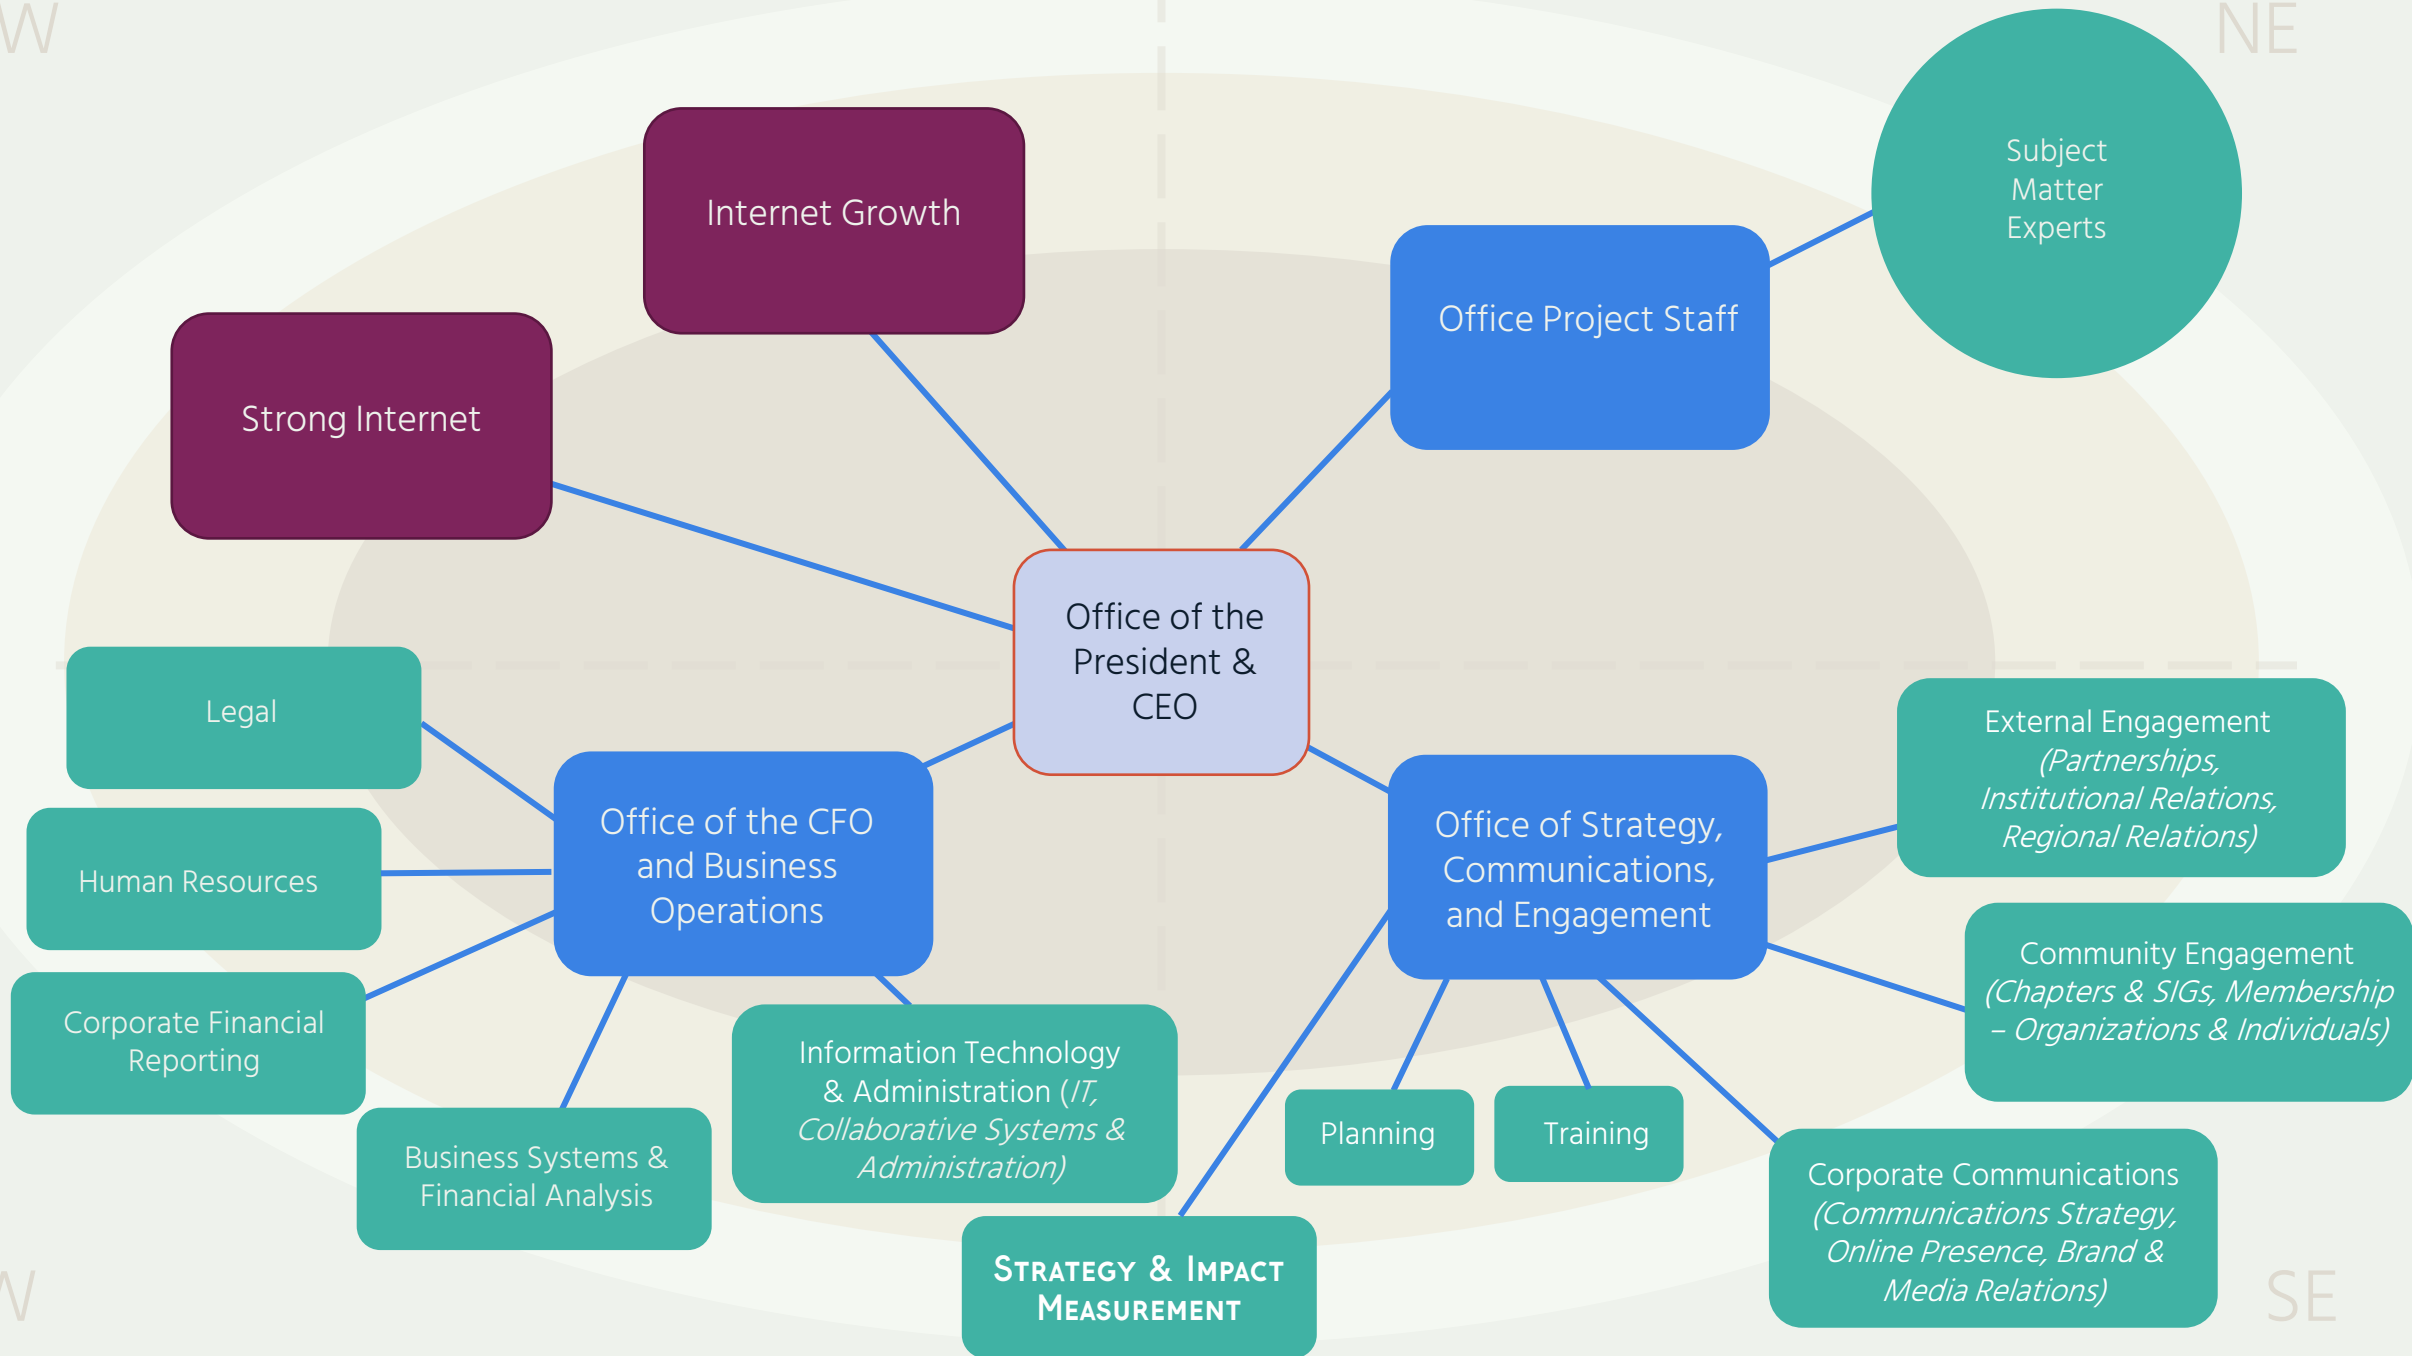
W

NE

Internet Growth

Strong Internet

Office Project Staff

Subject Matter Experts

Office of the President & CEO

Legal

Human Resources

Corporate Financial Reporting

Office of the CFO and Business Operations

Business Systems & Financial Analysis

Information Technology & Administration (*IT, Collaborative Systems & Administration)*

Office of Strategy, Communications, and Engagement

External Engagement *(Partnerships, Institutional Relations, Regional Relations)*

Community Engagement *(Chapters & SIGs, Membership – Organizations & Individuals)*

Planning

Training

Corporate Communications *(Communications Strategy, Online Presence, Brand & Media Relations)*

Strategy & Impact Measurement

W

SE